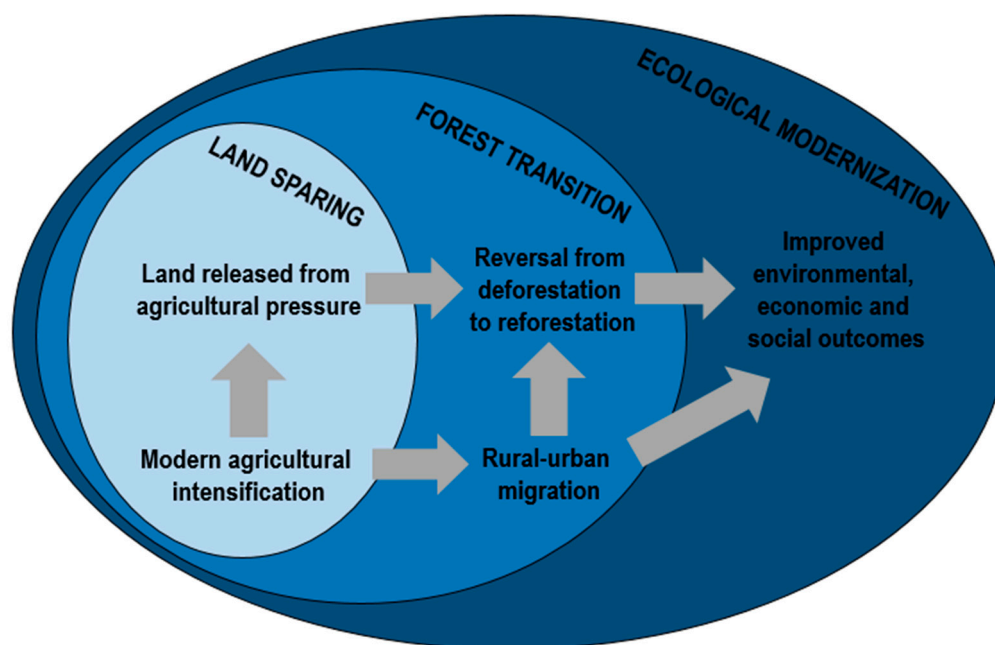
ECOLOGICAL MODERNIZATION

FOREST TRANSITION

LAND SPARING

Land released from agricultural pressure

Reversal from deforestation to reforestation

Improved environmental, economic and social outcomes

Modern agricultural intensification

Rural-urban migration